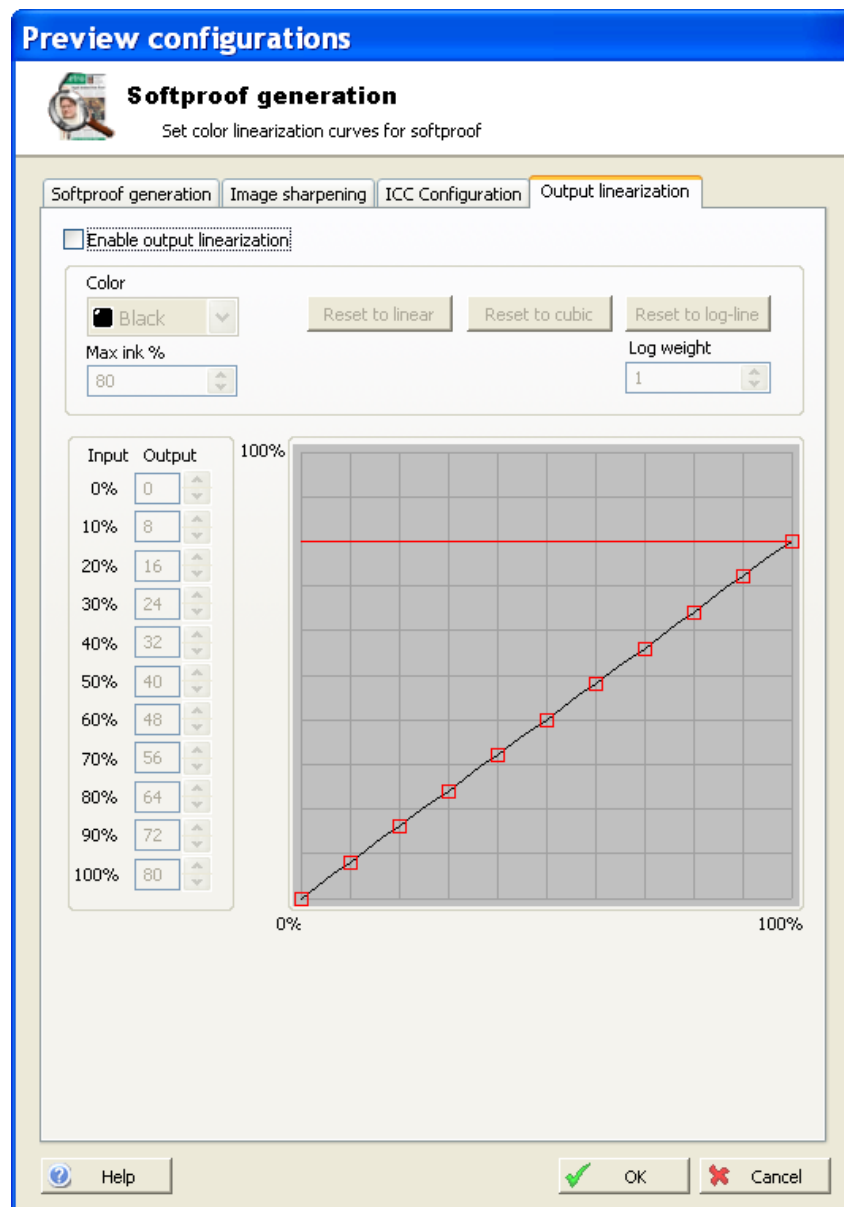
Preview configurations

Softproof generation

Set color linearization curves for softproof

Softproof generation | Image sharpening | ICC Configuration | Output linearization

Enable output linearization

Color

Black

Reset to linear | Reset to cubic | Reset to log-line

Max ink %

80

Log weight

1

| Input | Output |
|---|---|
| 0% | 0 |
| 10% | 8 |
| 20% | 16 |
| 30% | 24 |
| 40% | 32 |
| 50% | 40 |
| 60% | 48 |
| 70% | 56 |
| 80% | 64 |
| 90% | 72 |
| 100% | 80 |

100%

0%

100%

Help

OK

Cancel